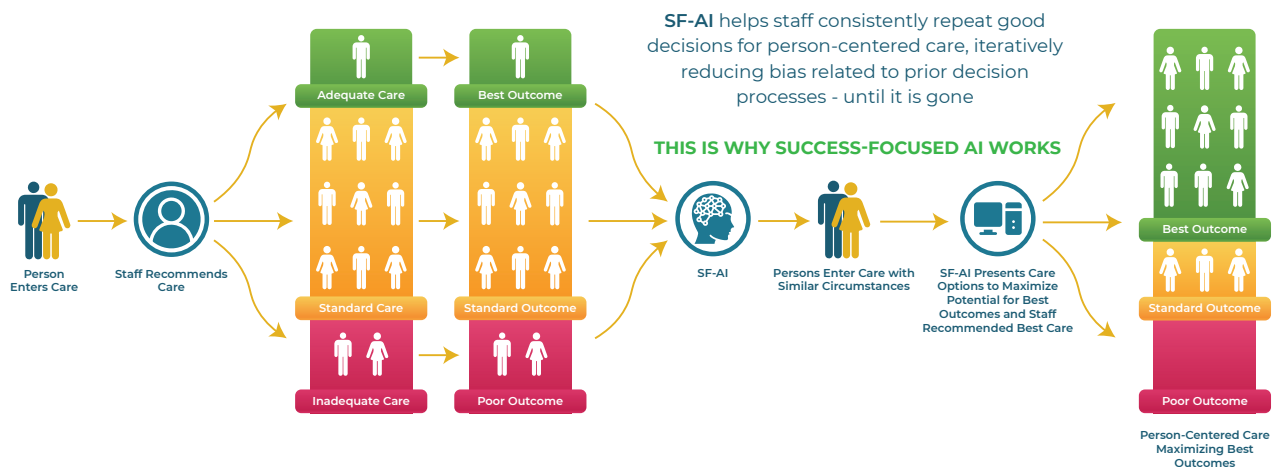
SF-AI helps staff consistently repeat good decisions for person-centered care, iteratively reducing bias related to prior decision processes - until it is gone

THIS IS WHY SUCCESS-FOCUSED AI WORKS

Person Enters Care

Staff Recommends Care

Adequate Care

Standard Care

Inadequate Care

Best Outcome

Standard Outcome

Poor Outcome

SF-AI

Persons Enter Care with Similar Circumstances

SF-AI Presents Care Options to Maximize Potential for Best Outcomes and Staff Recommended Best Care

Best Outcome

Standard Outcome

Poor Outcome

Person-Centered Care Maximizing Best Outcomes